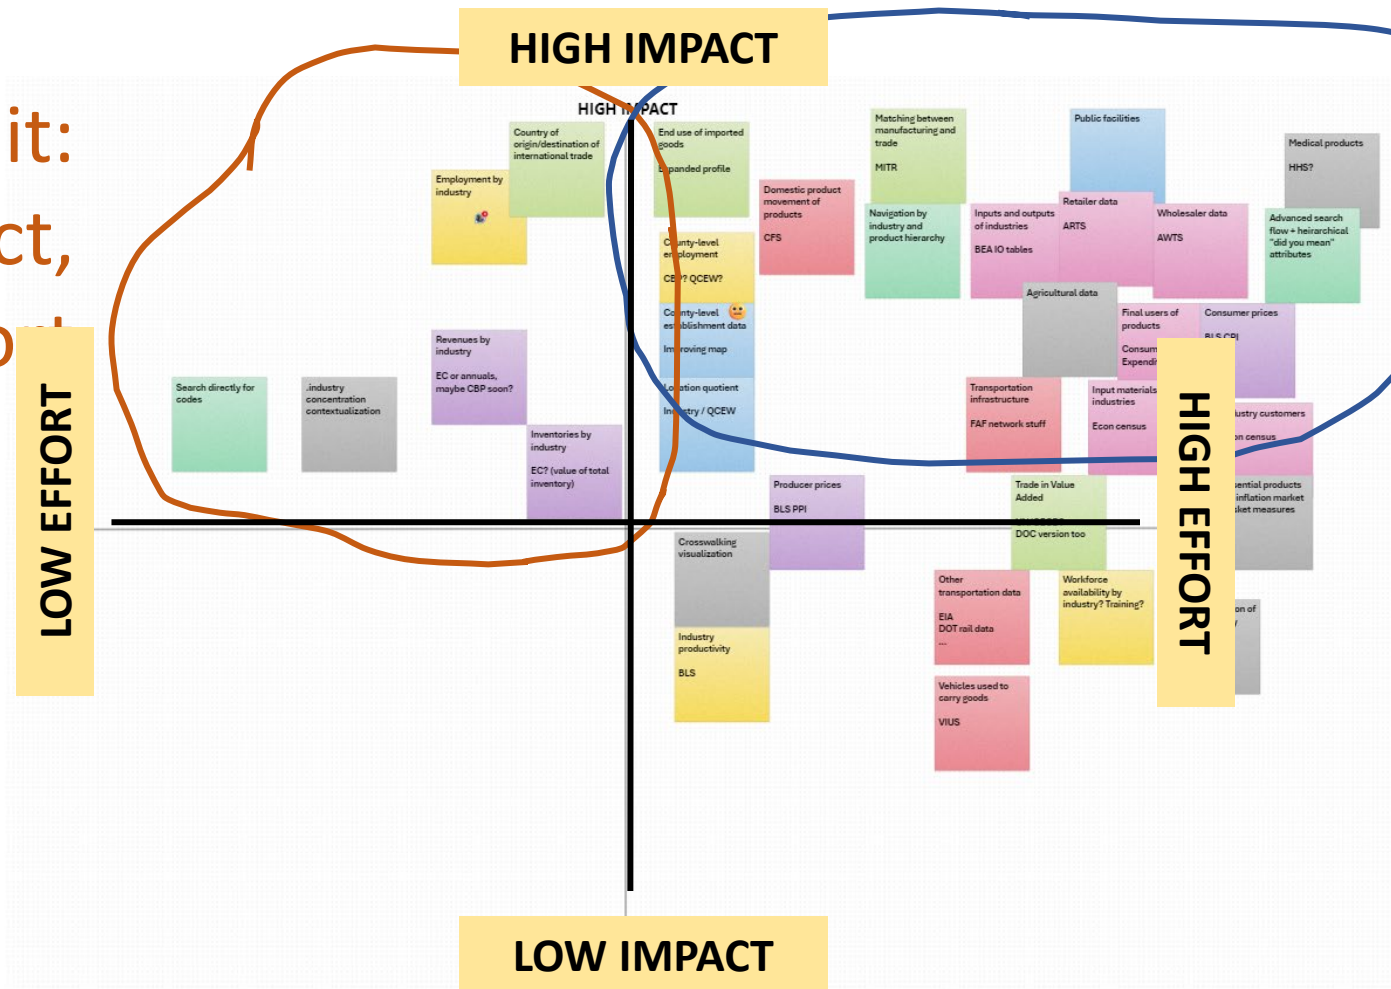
HIGH IMPACT

it:

ct,

HIGH IMPACT

Country of origin/destination of international trade

End use of imported goods

Expanded profile

Employment by industry

Matching between manufacturing and trade

MITR

Public facilities

Medical products

HHS?

Domestic product movement of products

CFS

Navigation by industry and product hierarchy

Inputs and outputs of industries

BEA IO tables

Retailer data

ARTS

Wholesaler data

AWTS

Advanced search flow + heirarchical "did you mean" attributes

County-level employment

CBP? QCEW?

County-level establishment data

Improving map

Agricultural data

Final users of products

Consum Expendi

Consumer prices

BLS CPI

Revenues by industry

EC or annuals, maybe CBP soon?

Search directly for codes

.industry concentration contextualization

Location quotient

Industry / QCEW

Transportation infrastructure

FAF network stuff

Input materials industries

Econ census

ustry customers

n census

Inventories by industry

EC? (value of total inventory)

Producer prices

BLS PPI

Trade in Value Added

DOC version too

ential products inflation market ket measures

LOW EFFORT

HIGH EFFORT

Crosswalking visualization

Other transportation data

EIA

DOT rail data

...

Workforce availability by industry? Training?

on of

Industry productivity

BLS

Vehicles used to carry goods

VIUS

LOW IMPACT